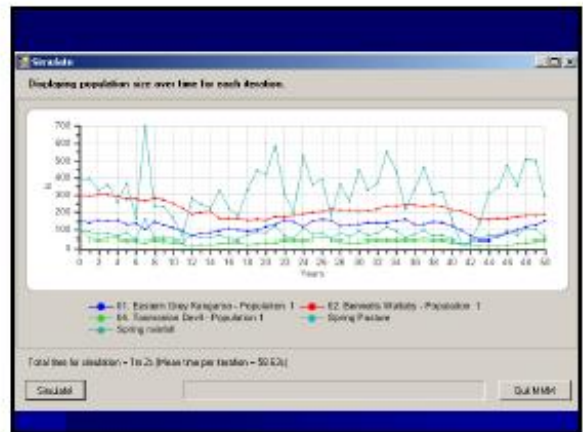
Simulate

Displaying population size over time for each iteration.

700
600
500
400
300
200
100
0

N

0 2 4 6 8 10 12 14 16 18 20 22 24 26 28 30 32 34 36 38 40 42 44 46 48 50

Years

01. Eastern Grey Kangaroo - Population 1
02. Bennetts Wallaby - Population 1
04. Tasmanian Devil - Population 1
Spring Pasture
Spring rainfall

Total time for simulation = 1m 2s (Mean time per iteration = 50.62s)

Simulate

Quit MMM